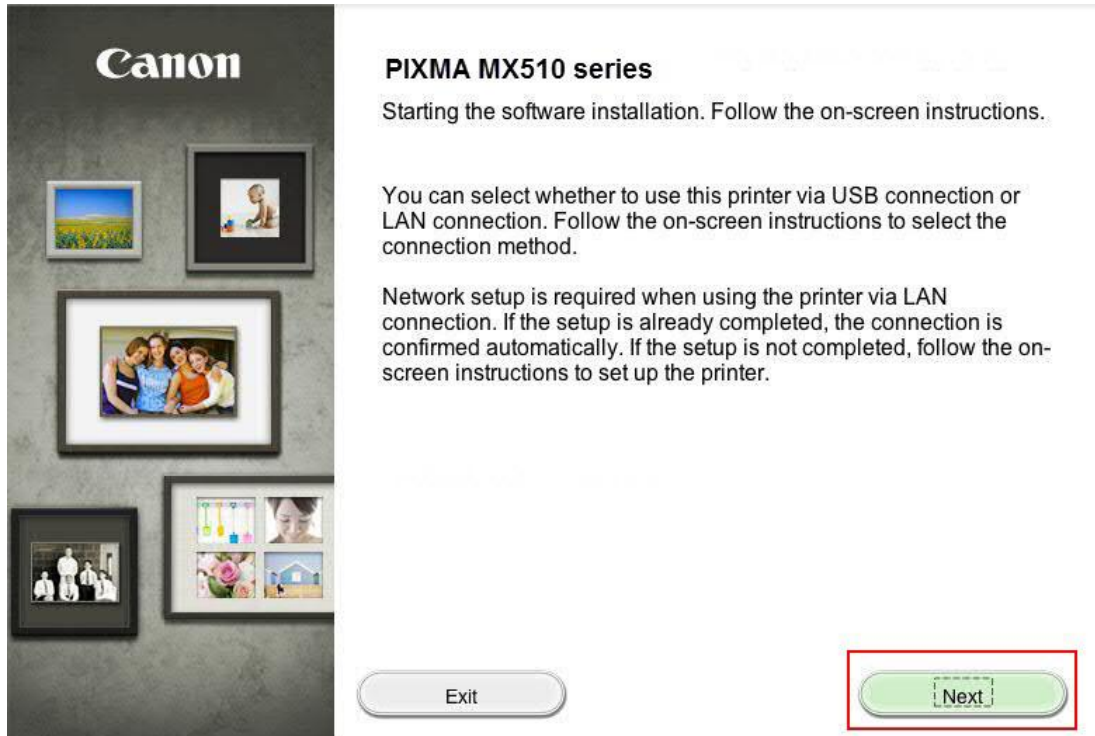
Canon

PIXMA MX510 series

Starting the software installation. Follow the on-screen instructions.

You can select whether to use this printer via USB connection or LAN connection. Follow the on-screen instructions to select the connection method.

Network setup is required when using the printer via LAN connection. If the setup is already completed, the connection is confirmed automatically. If the setup is not completed, follow the on-screen instructions to set up the printer.

Exit

Next